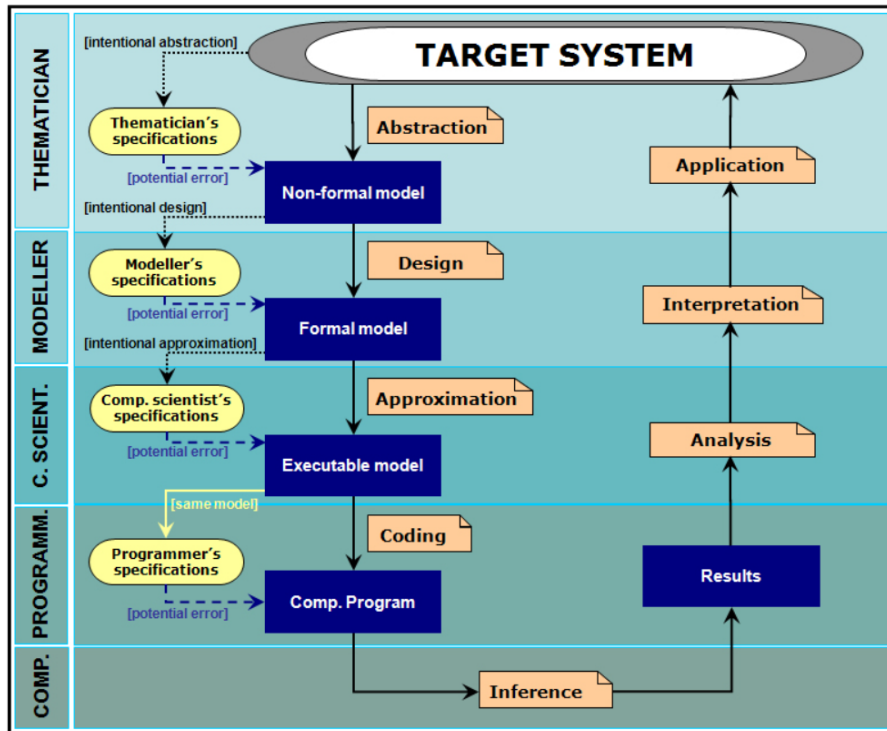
THEMATICIAN

[intentional abstraction]

TARGET SYSTEM

Thematician's specifications

Abstraction

Application

[potential error]

Non-formal model

[intentional design]

MODELLER

Modeller's specifications

Design

Interpretation

[potential error]

Formal model

[intentional approximation]

C. SCIENT.

Comp. scientist's specifications

Approximation

Analysis

[potential error]

Executable model

[same model]

PROGRAMM.

Coding

Programmer's specifications

Results

[potential error]

Comp. Program

COMP.

Inference